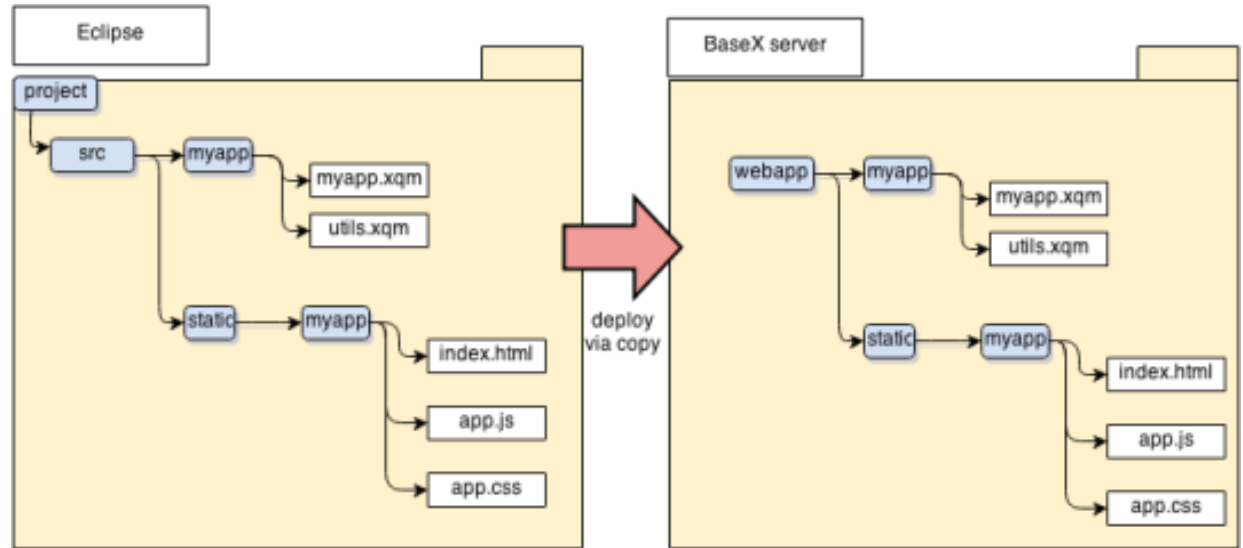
Eclipse

project

src

myapp

myapp.xqm

utils.xqm

static

myapp

index.html

app.js

app.css

deploy via copy

BaseX server

webapp

myapp

myapp.xqm

utils.xqm

static

myapp

index.html

app.js

app.css